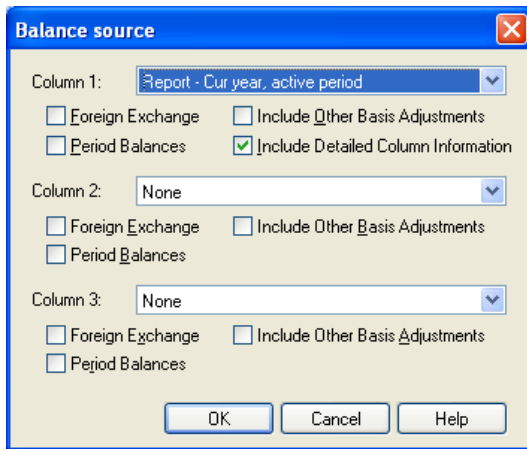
Balance source

Column 1: Report - Cur year, active period

Foreign Exchange
Include Other Basis Adjustments
Period Balances
Include Detailed Column Information

Column 2: None

Foreign Exchange
Include Other Basis Adjustments
Period Balances

Column 3: None

Foreign Exchange
Include Other Basis Adjustments
Period Balances

OK
Cancel
Help